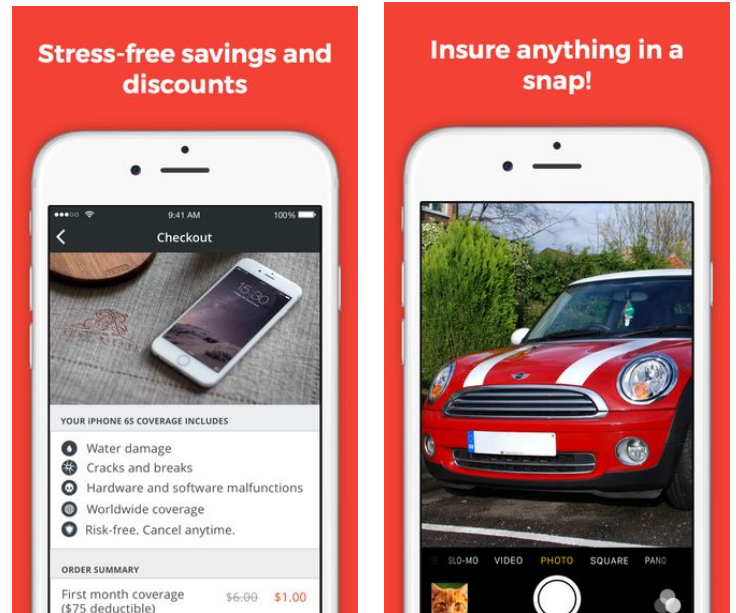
Stress-free savings and discounts

9:41 AM
100%
Checkout

15:00

YOUR IPHONE 6S COVERAGE INCLUDES
Water damage
Cracks and breaks
Hardware and software malfunctions
Worldwide coverage
Risk-free. Cancel anytime.

ORDER SUMMARY
First month coverage ($75 deductible)
$6.00 $1.00

Insure anything in a snap!

SLO-MO VIDEO PHOTO SQUARE PANO